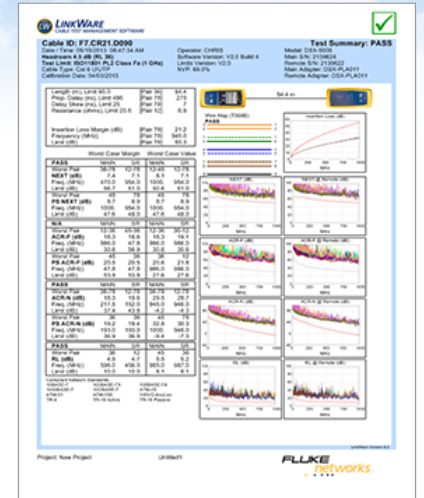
LINKWARE
CABLE TEST MANAGEMENT SOFTWARE

Cable ID: F7.CR21.D090
Date / Time: 05/10/2013 08:47:34 AM
Headroom 4.5 dB (NEXT 36)
Test Limit: ISO11801 PL2 Class Fa (1 GHz)
Cable Type: Cat 6 U/UTP
Calibration Date: 04/03/2013

Operator: CHRIS
Software Version: V2.0 Build 4
Limits Version: V2.0
NVP: 69.0%

Test Summary: PASS
Model: DSX-5000
Main S/N: 2130624
Remote S/N: 2130622
Main Adapter: DSX-PLA001
Remote Adapter: DSX-PLA001

| Length (m), Limit 90.0 | [Pair 36] | 54.4 |
|---|---|---|
| Prop. Delay (ns), Limit 498 | [Pair 78] | 270 |
| Delay Skew (ns), Limit 25 | [Pair 78] | 7 |
| Resistance (ohms), Limit 20.6 | [Pair 12] | 6.9 |

| Insertion Loss Margin (dB) | [Pair 78] | 21.2 |
|---|---|---|
| Frequency (MHz) | [Pair 78] | 945.0 |
| Limit (dB) | [Pair 78] | 55.5 |

54.4 m

Wire Map (T568B)
PASS

| | Worst Case Margin | | Worst Case Value | |
|---|---|---|---|---|
| PASS | MAIN | SR | MAIN | SR |
| Worst Pair | 36-78 | 12-78 | 12-45 | 12-78 |
| NEXT (dB) | 7.4 | 7.1 | 8.5 | 7.1 |
| Freq. (MHz) | 217.5 | 954.0 | 1000. | 954.0 |
| Limit (dB) | 54.7 | 51.0 | 50.6 | 51.0 |
| Worst Pair | 45 | 78 | 45 | 78 |
| PS NEXT (dB) | 8.7 | 8.9 | 8.7 | 8.9 |
| Freq. (MHz) | 1000. | 954.0 | 1000. | 954.0 |
| Limit (dB) | 47.8 | 48.0 | 47.8 | 48.0 |

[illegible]

Project: New Project
Untitled1

FLUKE networks.